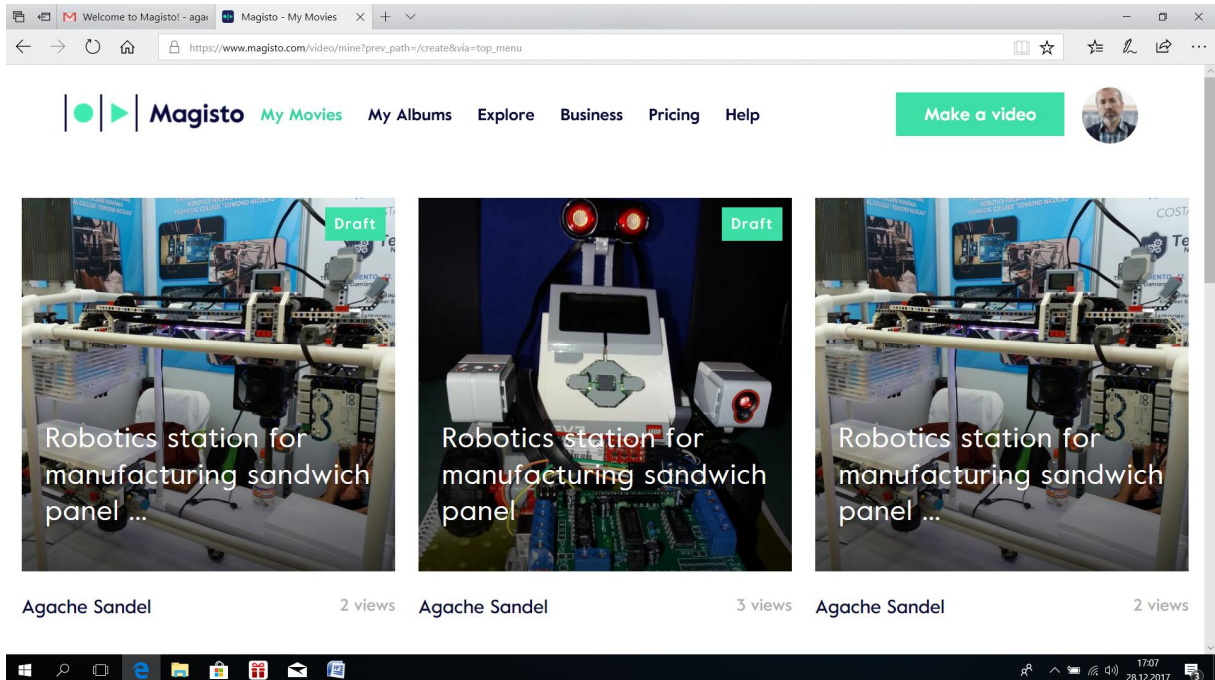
Welcome to Magisto! - agac
Magisto - My Movies

https://www.magisto.com/video/mine?prev_path=/create&via=top_menu

Magisto My Movies My Albums Explore Business Pricing Help

Make a video

Draft

Robotics station for manufacturing sandwich panel ...

Agache Sandel 2 views

Draft

Robotics station for manufacturing sandwich panel

Agache Sandel 3 views

Robotics station for manufacturing sandwich panel ...

Agache Sandel 2 views

17:07
28.12.2017